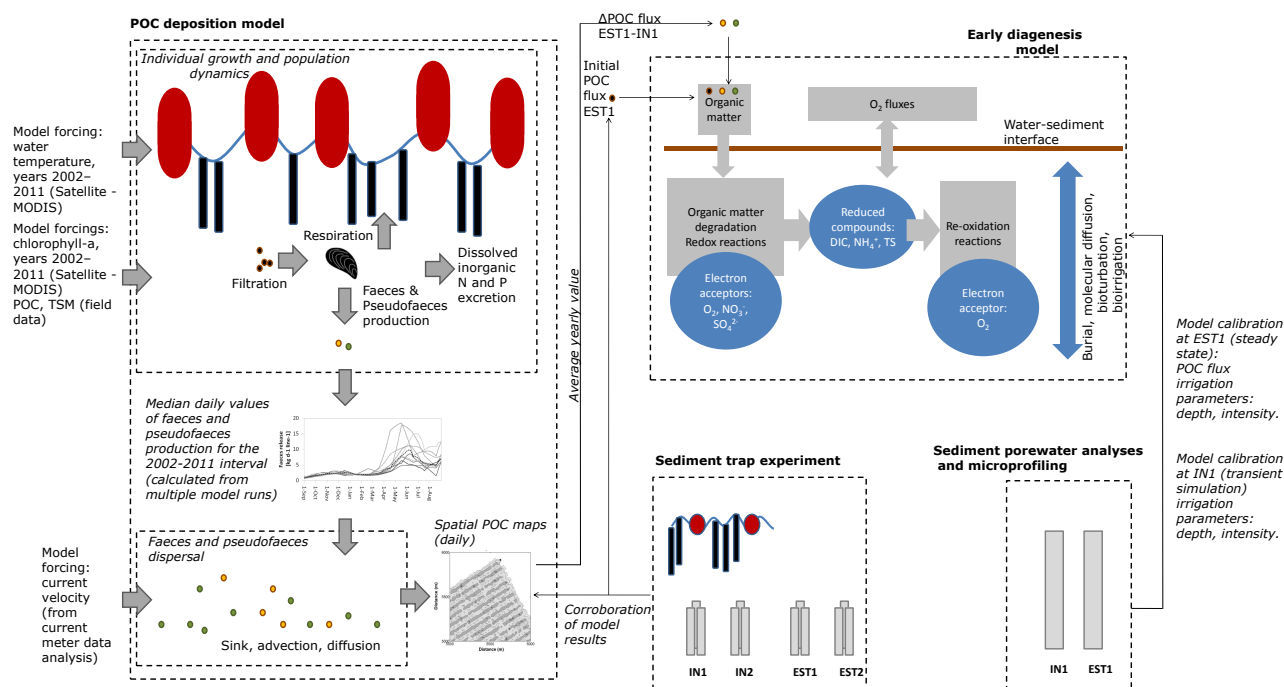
POC deposition model

Individual growth and population dynamics

Model forcing: water temperature, years 2002–2011 (Satellite - MODIS)

Model forcings: chlorophyll-a, years 2002–2011 (Satellite - MODIS) POC, TSM (field data)

Respiration

Filtration

Dissolved inorganic N and P excretion

Faeces & Pseudofaeces production

Median daily values of faeces and pseudofaeces production for the 2002-2011 interval (calculated from multiple model runs)

Faeces and pseudofaeces dispersal

Model forcing: current velocity (from current meter data analysis)

Sink, advection, diffusion

Spatial POC maps (daily)

Average yearly value

ΔPOC flux EST1-IN1

Initial POC flux EST1

Early diagenesis model

Organic matter

$O_2$ fluxes

Water-sediment interface

Organic matter degradation Redox reactions

Reduced compounds: DIC, $NH_4^+$, TS

Re-oxidation reactions

Electron acceptors: $O_2$, $NO_3^-$, $SO_4^{2-}$

Electron acceptor: $O_2$

Burial, molecular diffusion, bioturbation, bioirrigation

Model calibration at EST1 (steady state): POC flux irrigation parameters: depth, intensity.

Model calibration at IN1 (transient simulation) irrigation parameters: depth, intensity.

Sediment trap experiment

Sediment porewater analyses and microprofiling

Corroboration of model results

IN1 IN2 EST1 EST2

IN1 EST1